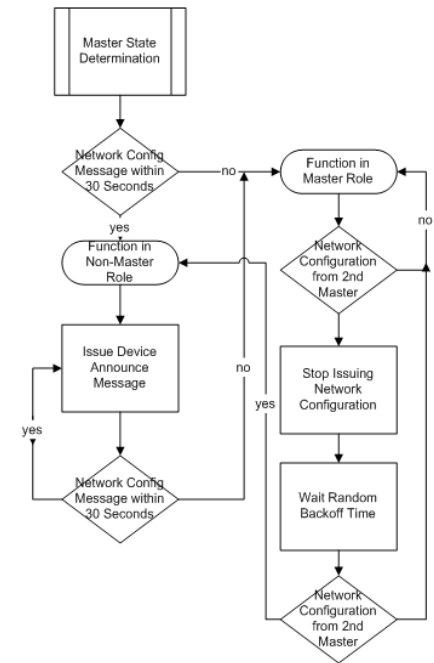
Master State Determination

Network Config Message within 30 Seconds

no

yes

Function in Master Role

no

Function in Non-Master Role

Network Configuration from 2nd Master

Issue Device Announce Message

no

yes

Stop Issuing Network Configuration

yes

Network Config Message within 30 Seconds

Wait Random Backoff Time

Network Configuration from 2nd Master